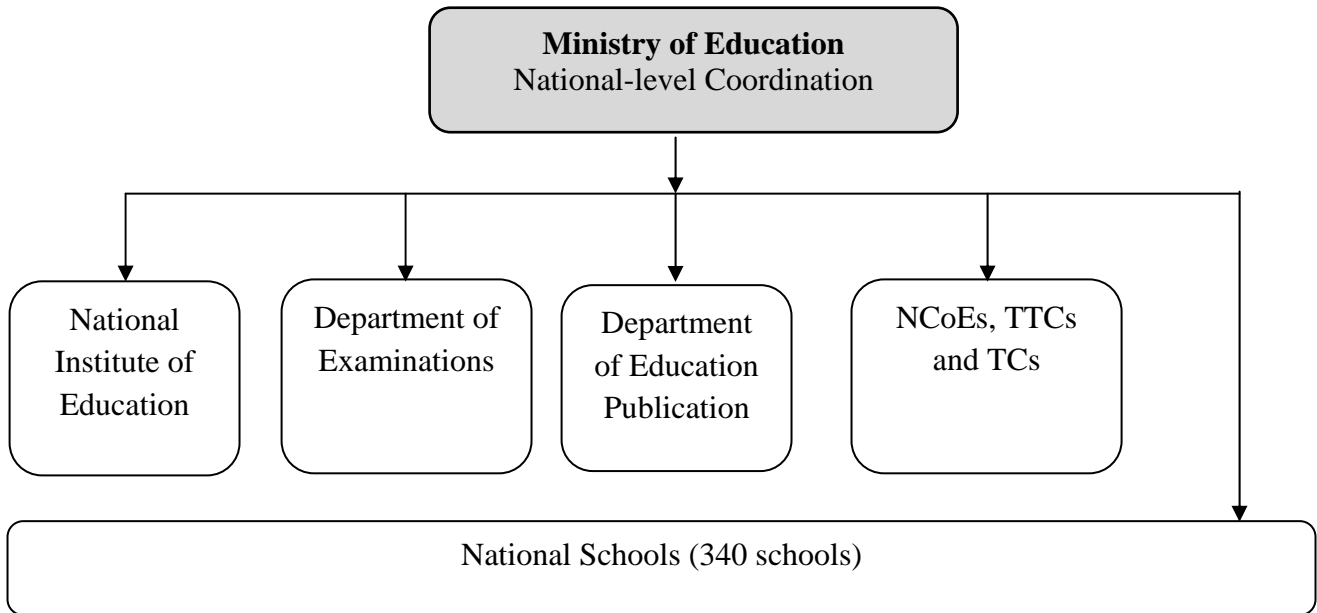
**Ministry of Education**
National-level Coordination

National Institute of Education

Department of Examinations

Department of Education Publication

NCoEs, TTCs and TCs

National Schools (340 schools)